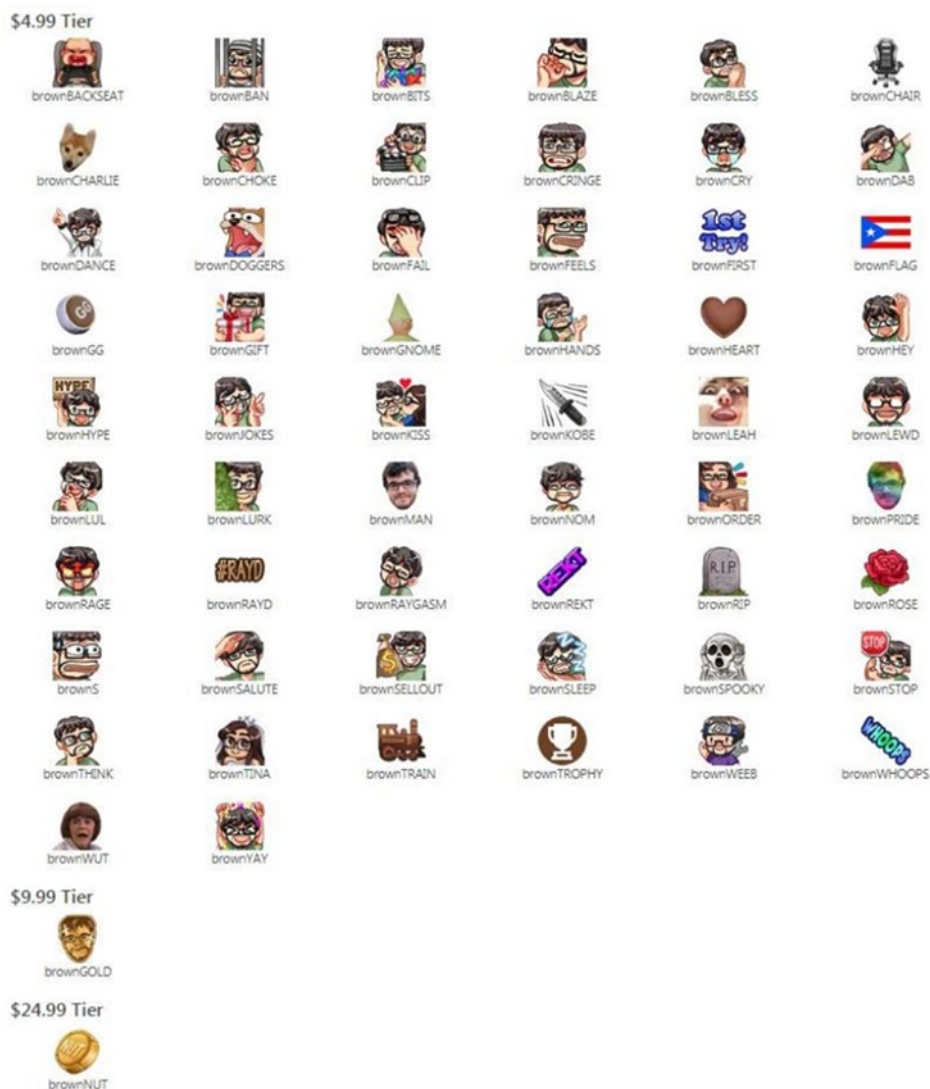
$4.99 Tier

brownBACKSEAT brownBAN brownBITS brownBLAZE brownBLESS brownCHAIR

brownCHARLIE brownCHOKE brownCLIP brownCRINGE brownCRY brownDAB

brownDANCE brownDOGGERS brownFAIL brownFEELS 1st Try! brownFIRST brownFLAG

GG brownGG brownGIFT brownGNOME brownHANDS brownHEART brownHEY

HYPE brownHYPE brownJOKES brownKISS brownKOBE brownLEAH brownLEWD

brownLUL brownLURK brownMAN brownNOM brownORDER brownPRIDE

brownRAGE #RAYD brownRAYD brownRAYGASM REKT brownREKT R.I.P brownRIP brownROSE

brownS brownSALUTE $ brownSELLOUT ZZZ brownSLEEP brownSPOOKY STOP brownSTOP

brownTHINK brownTINA brownTRAIN brownTROPHY brownWEEB WHOOPS brownWHOOPS

brownWUT brownYAY

$9.99 Tier

brownGOLD

$24.99 Tier

NUT brownNUT